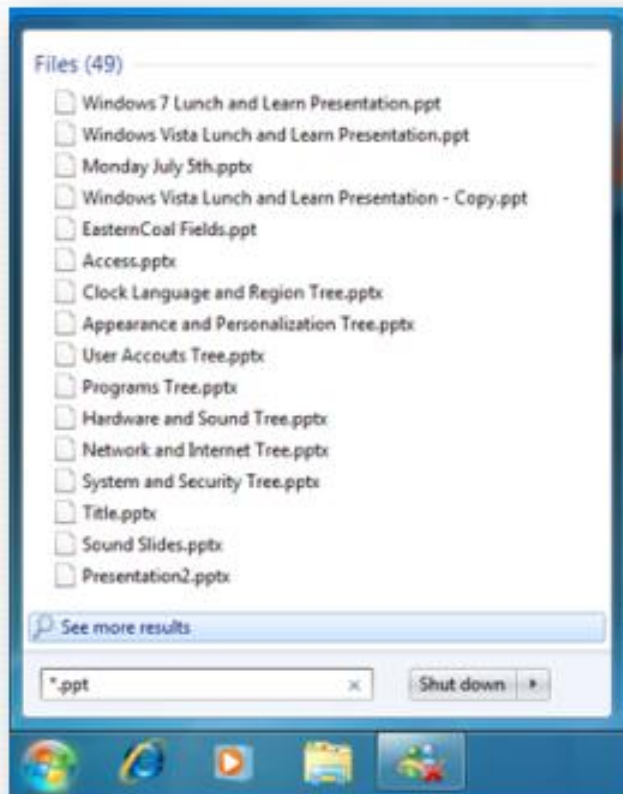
Files (49)

Windows 7 Lunch and Learn Presentation.ppt
Windows Vista Lunch and Learn Presentation.ppt
Monday July 5th.pptx
Windows Vista Lunch and Learn Presentation - Copy.ppt
EasternCoal Fields.ppt
Access.pptx
Clock Language and Region Tree.pptx
Appearance and Personalization Tree.pptx
User Accouts Tree.pptx
Programs Tree.pptx
Hardware and Sound Tree.pptx
Network and Internet Tree.pptx
System and Security Tree.pptx
Title.pptx
Sound Slides.pptx
Presentation2.pptx

See more results

*.ppt ×

Shut down